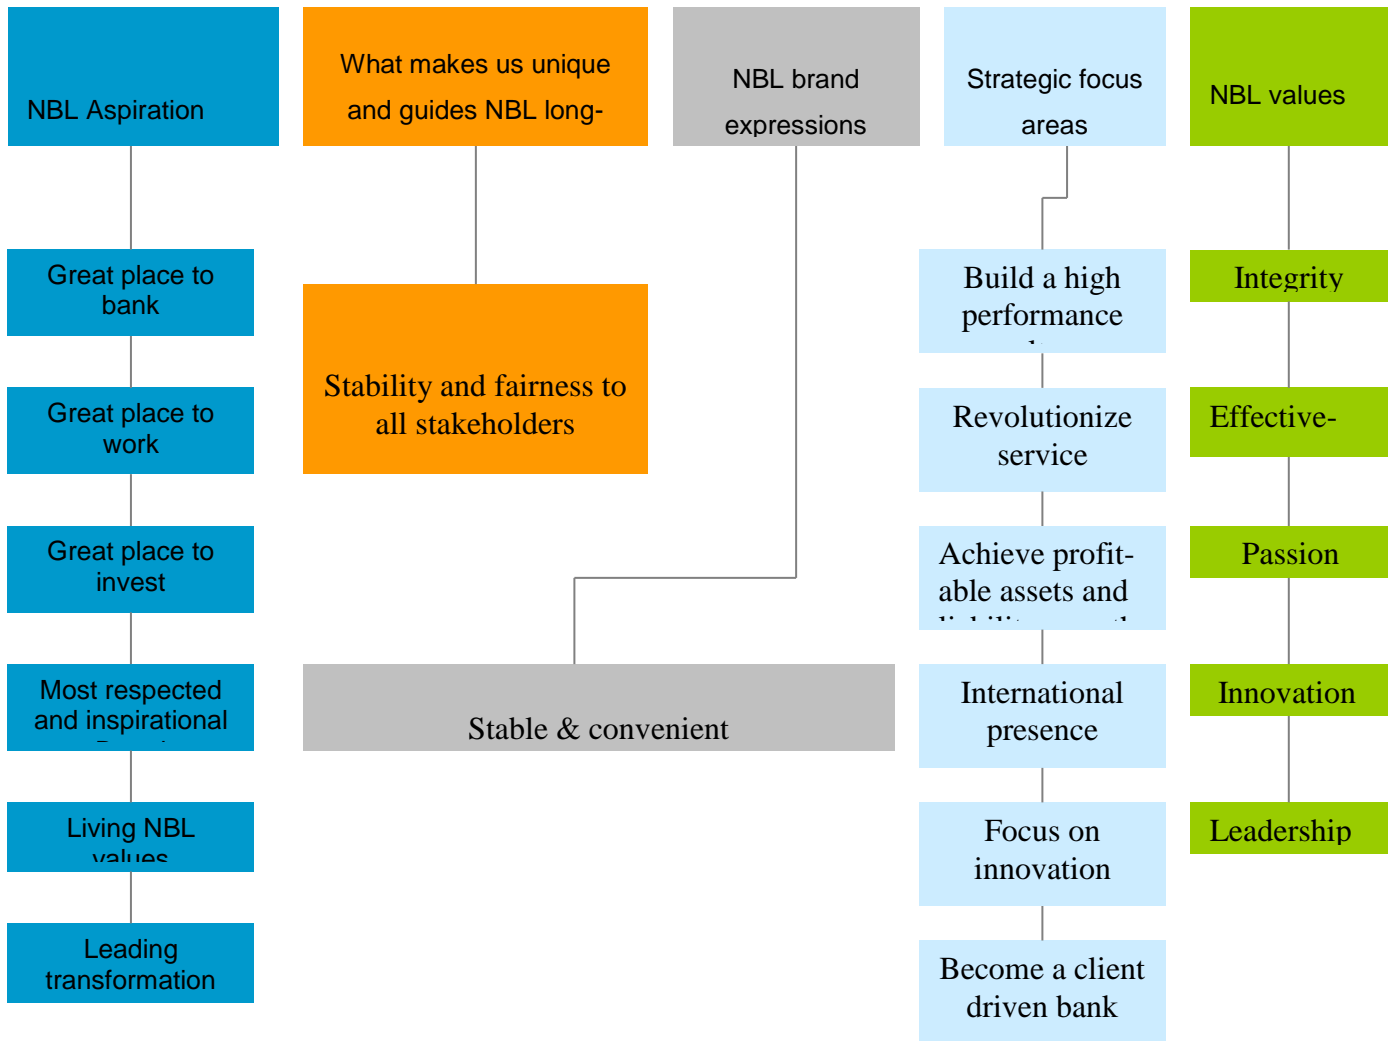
NBL Aspiration

Great place to bank

Great place to work

Great place to invest

Most respected and inspirational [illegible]

Living NBL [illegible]

Leading transformation

What makes us unique and guides NBL long-

Stability and fairness to all stakeholders

NBL brand expressions

Stable & convenient

Strategic focus areas

Build a high performance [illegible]

Revolutionize service

Achieve profitable assets and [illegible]

International presence

Focus on innovation

Become a client driven bank

NBL values

Integrity

Effective-

Passion

Innovation

Leadership